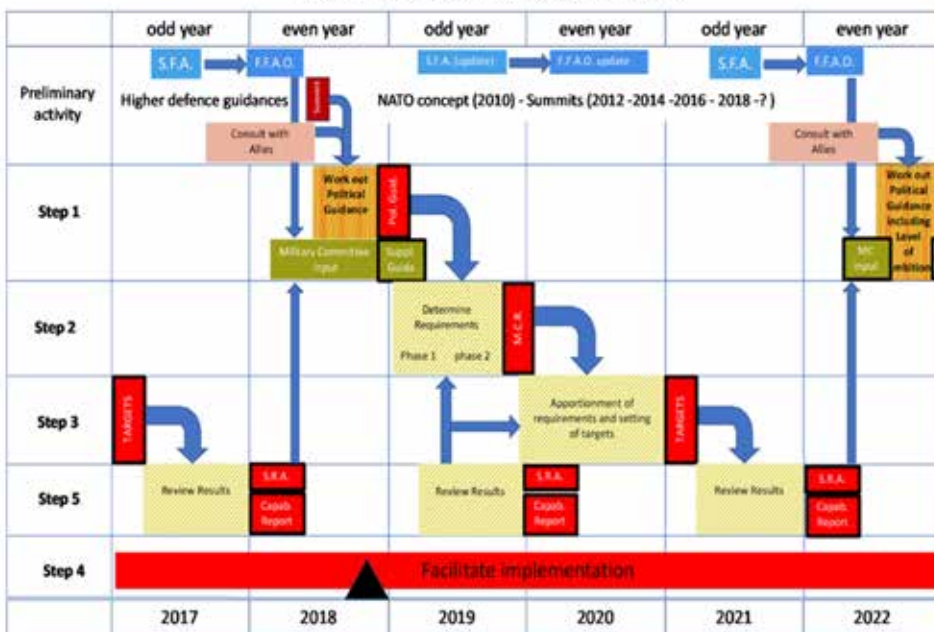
| | odd year | even year | odd year | even year | odd year | even year |
|---|---|---|---|---|---|---|
| Preliminary activity | S.F.A. | F.F.A.O. | S.F.A. (update) | F.F.A.O. update | S.F.A. | F.F.A.O. |

Higher defence guidances

Summit

NATO concept (2010) - Summits (2012 -2014 -2016 - 2018 -? )

Consult with Allies

Consult with Allies

Step 1

Work out Political Guidance

Pol. Guid.

Military Committee input

Suppl. Guid.

MC input

Work out Political Guidance including Level of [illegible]mbition

Step 2

Determine Requirements

Phase 1 phase 2

M.C.R.

Step 3

TARGETS

Apportionment of requirements and setting of targets

TARGETS

Step 5

Review Results

S.R.A.

Capab. Report

Review Results

S.R.A.

Capab. Report

Review Results

S.R.A.

Capab. Report

Step 4

Facilitate implementation

| 2017 | 2018 | 2019 | 2020 | 2021 | 2022 |
|---|---|---|---|---|---|